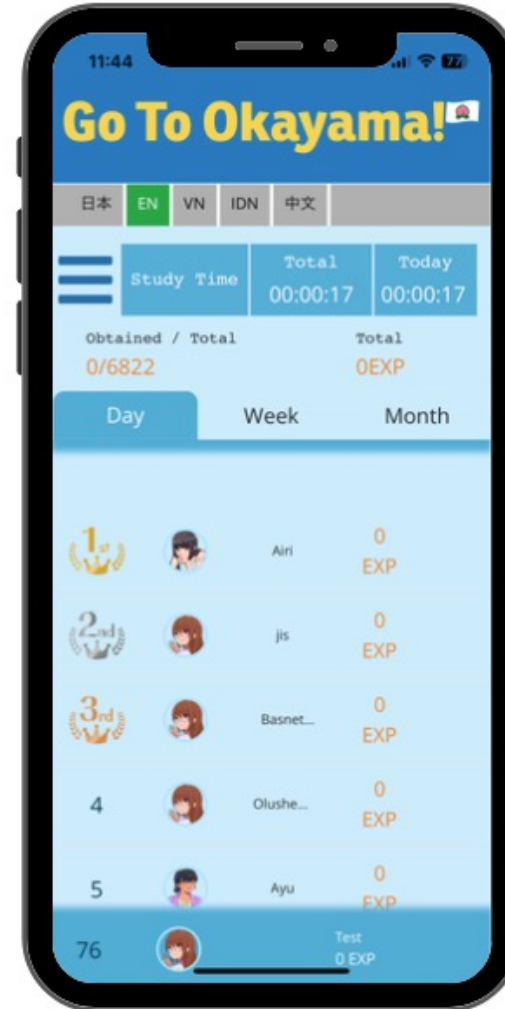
11:44

Go To Okayama!

日本 EN VN IDN 中文

Study Time | Total 00:00:17 | Today 00:00:17

Obtained / Total
0/6822

Total
0EXP

Day Week Month

1st Airi 0 EXP

2nd jis 0 EXP

3rd Basnet... 0 EXP

4 Olushe... 0 EXP

5 Ayu 0 EXP

76 Test 0 EXP